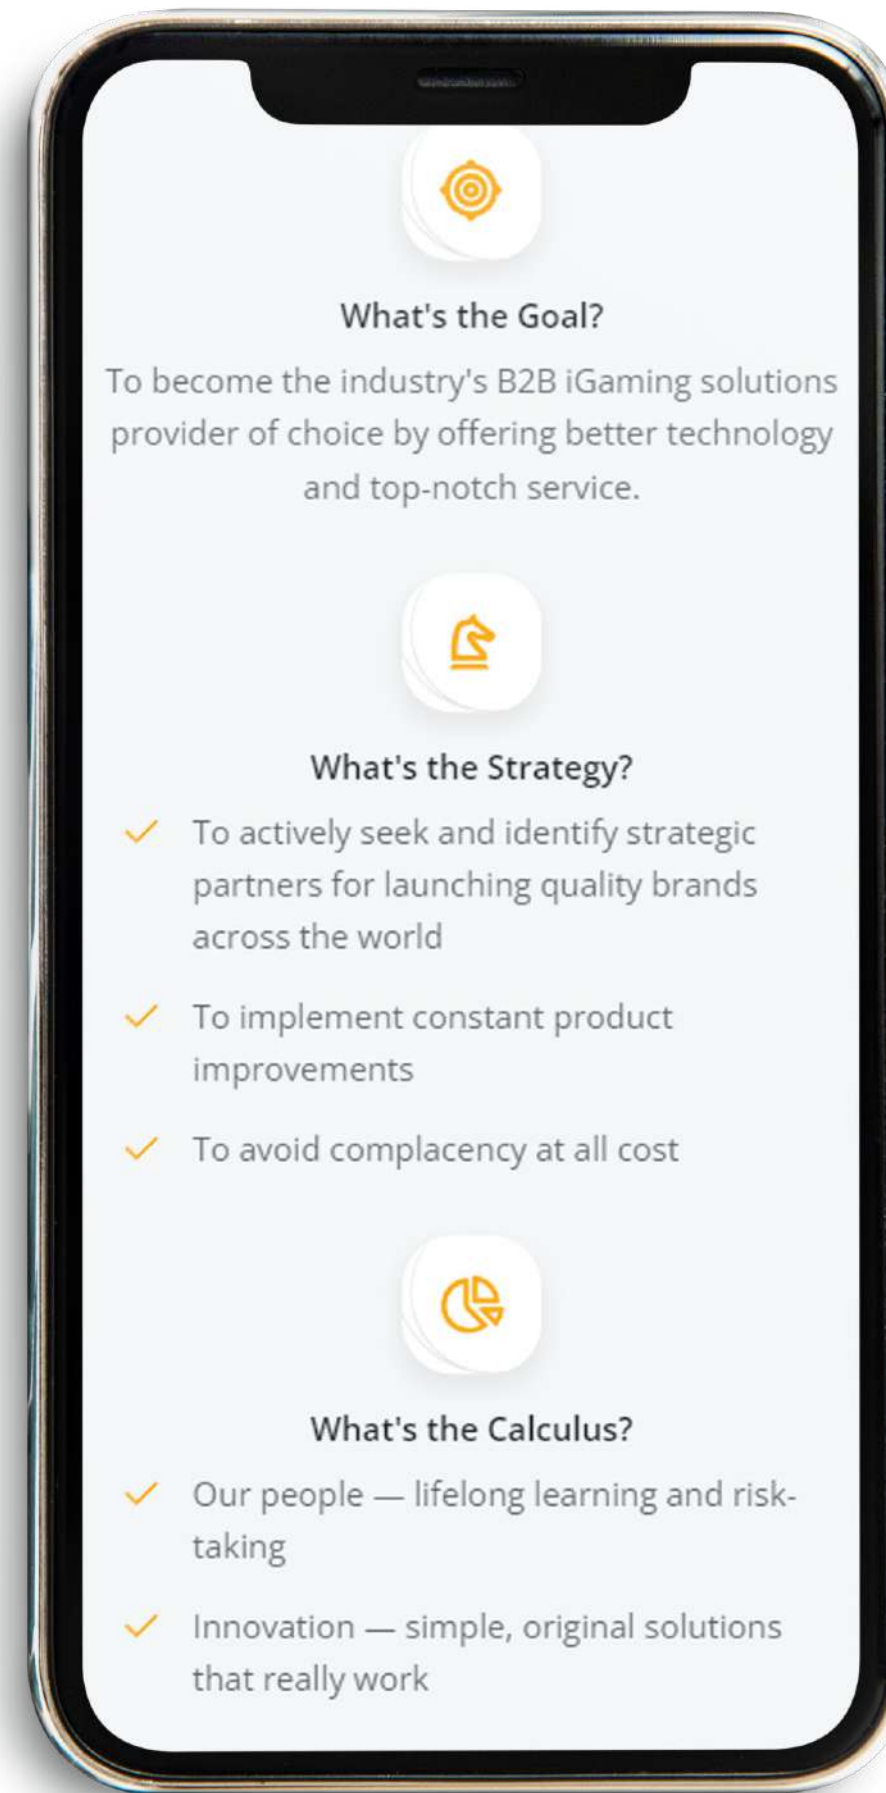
What's the Goal?

To become the industry's B2B iGaming solutions provider of choice by offering better technology and top-notch service.

What's the Strategy?

✓ To actively seek and identify strategic partners for launching quality brands across the world

✓ To implement constant product improvements

✓ To avoid complacency at all cost

What's the Calculus?

✓ Our people — lifelong learning and risk-taking

✓ Innovation — simple, original solutions that really work